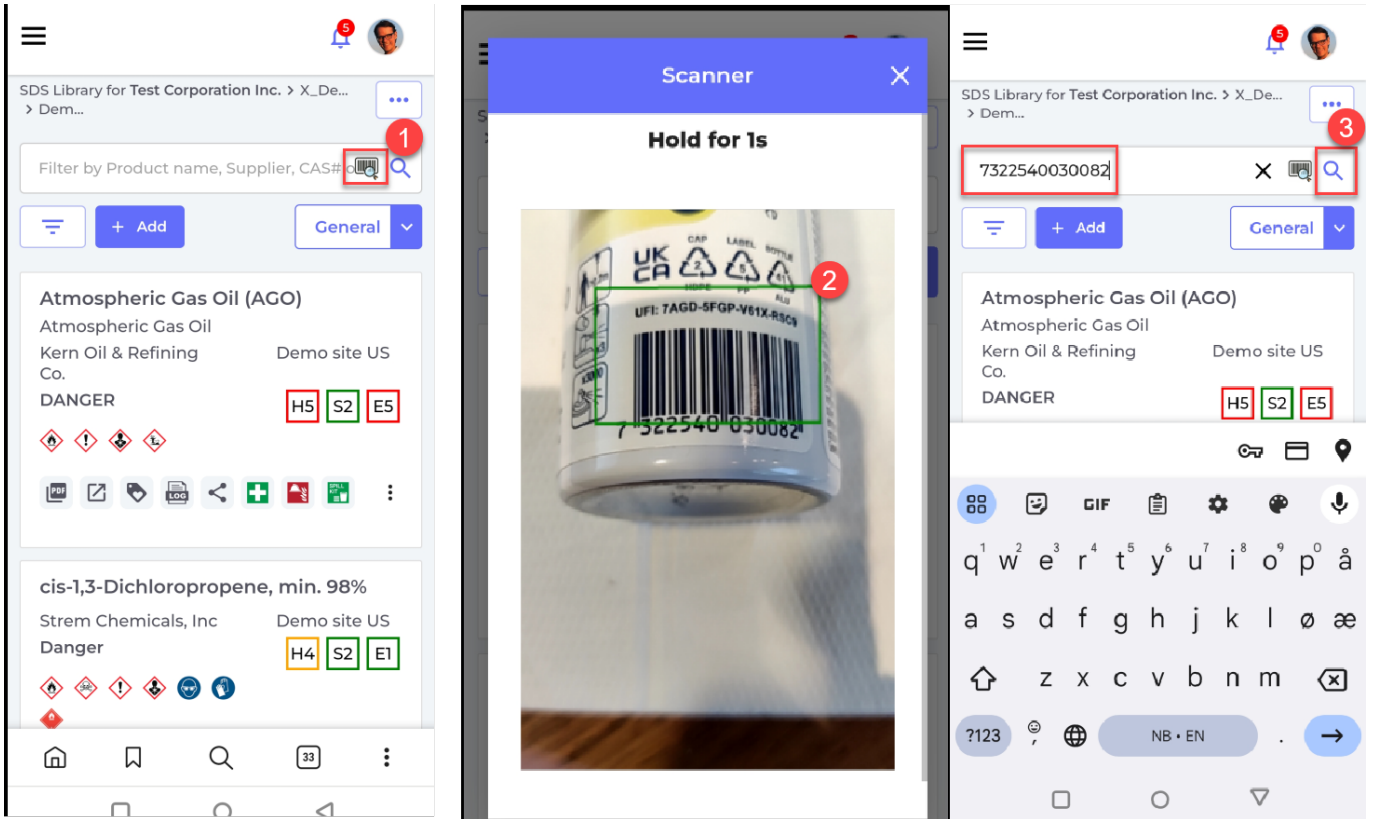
5

SDS Library for **Test Corporation Inc.** > X_De... > Dem...

...

Filter by Product name, Supplier, CAS#

1

+ Add

General

Atmospheric Gas Oil (AGO)
Atmospheric Gas Oil
Kern Oil & Refining Co.
Demo site US
DANGER
H5 S2 E5

cis-1,3-Dichloropropene, min. 98%
Strem Chemicals, Inc
Demo site US
Danger
H4 S2 E1

33

Scanner

Hold for 1s

UK CA
CAP
LABEL
BOTTLE
HDPE
PP
ALU
UFI: 7AGD-5FGP-V61X-RSC9
7 322540 030082

2

5

SDS Library for **Test Corporation Inc.** > X_De... > Dem...

...

7322540030082

3

+ Add

General

Atmospheric Gas Oil (AGO)
Atmospheric Gas Oil
Kern Oil & Refining Co.
Demo site US
DANGER
H5 S2 E5

GIF

q w e r t y u i o p å
1 2 3 4 5 6 7 8 9 0
a s d f g h j k l ø æ
z x c v b n m
?123
NB • EN
.